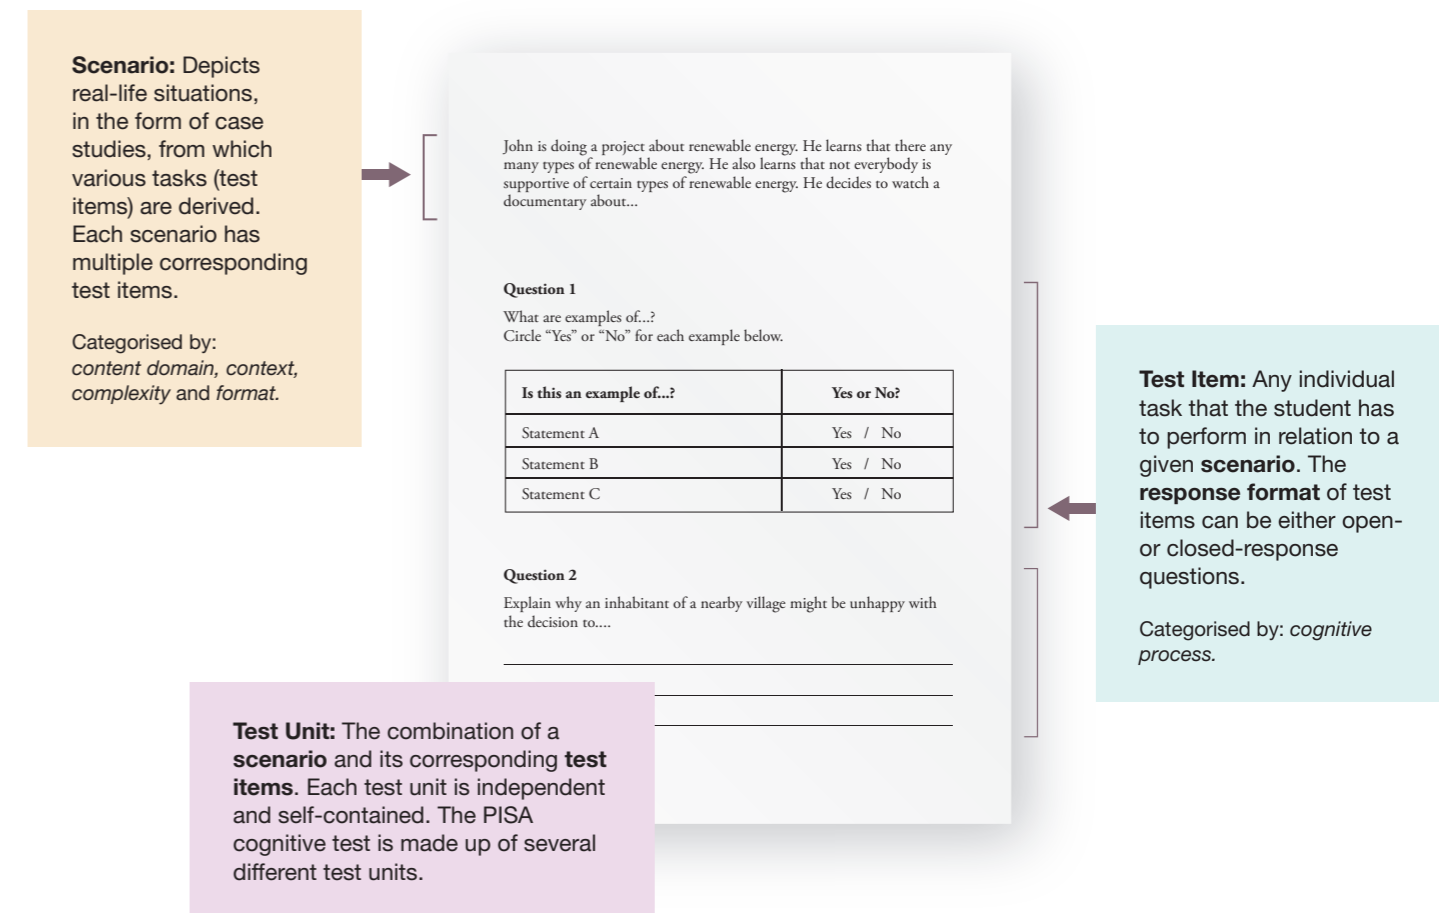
**Scenario:** Depicts real-life situations, in the form of case studies, from which various tasks (test items) are derived. Each scenario has multiple corresponding test items.

Categorised by: *content domain, context, complexity* and *format.*

John is doing a project about renewable energy. He learns that there any many types of renewable energy. He also learns that not everybody is supportive of certain types of renewable energy. He decides to watch a documentary about...

**Question 1**

What are examples of...?
Circle "Yes" or "No" for each example below.

| Is this an example of...? | Yes or No? |
|---|---|
| Statement A | Yes / No |
| Statement B | Yes / No |
| Statement C | Yes / No |

**Question 2**

Explain why an inhabitant of a nearby village might be unhappy with the decision to....

**Test Item:** Any individual task that the student has to perform in relation to a given **scenario**. The **response format** of test items can be either open- or closed-response questions.

Categorised by: *cognitive process.*

**Test Unit:** The combination of a **scenario** and its corresponding **test items**. Each test unit is independent and self-contained. The PISA cognitive test is made up of several different test units.